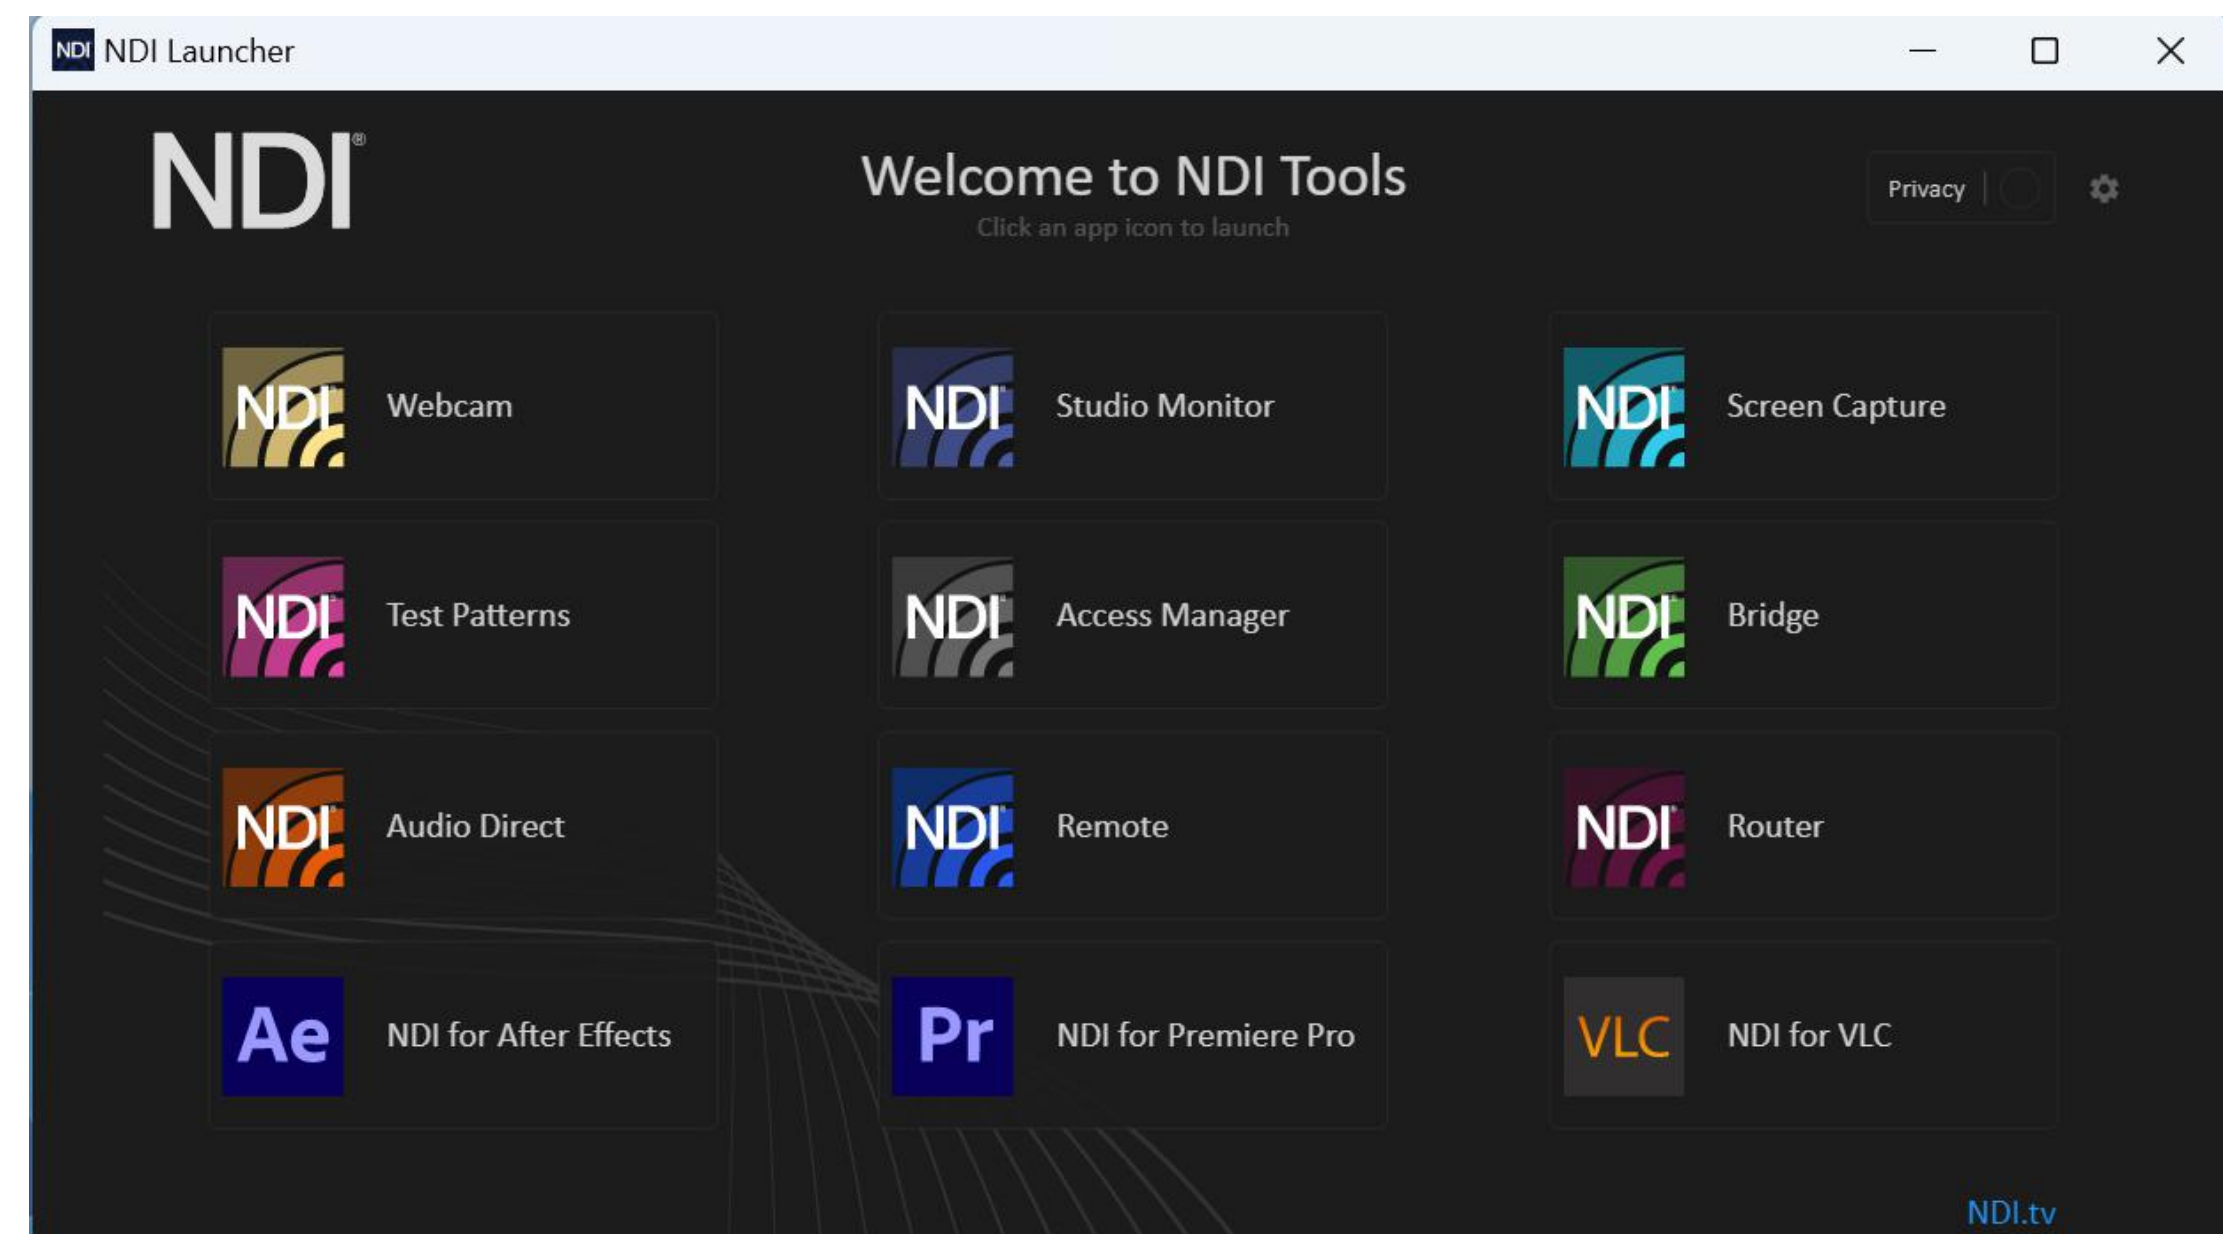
NDI NDI Launcher

NDI®

Welcome to NDI Tools

Click an app icon to launch

Privacy

NDI Webcam

NDI Studio Monitor

NDI Screen Capture

NDI Test Patterns

NDI Access Manager

NDI Bridge

NDI Audio Direct

NDI Remote

NDI Router

Ae NDI for After Effects

Pr NDI for Premiere Pro

VLC NDI for VLC

NDI.tv